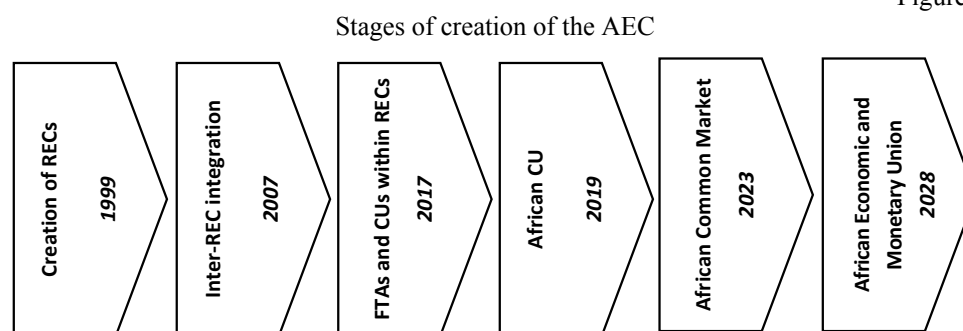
Figure

Stages of creation of the AEC

Creation of RECs
*1999*

Inter-REC integration
*2007*

FTAs and CUs within RECs
*2017*

African CU
*2019*

African Common Market
*2023*

African Economic and Monetary Union
*2028*